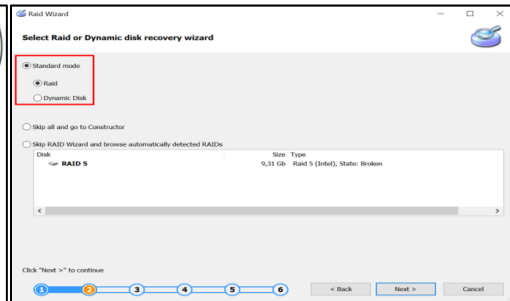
Raid Wizard

Select Raid or Dynamic disk recovery wizard

Standard mode

Raid

Dynamic Disk

Skip all and go to Constructor

Skip RAID Wizard and browse automatically detected RAIDs

| Disk | Size | Type |
|---|---|---|
| RAID 5 | 9,31 Gb | Raid 5 (Intel), State: Broken |

Click "Next >" to continue

1 2 3 4 5 6

< Back

Next >

Cancel